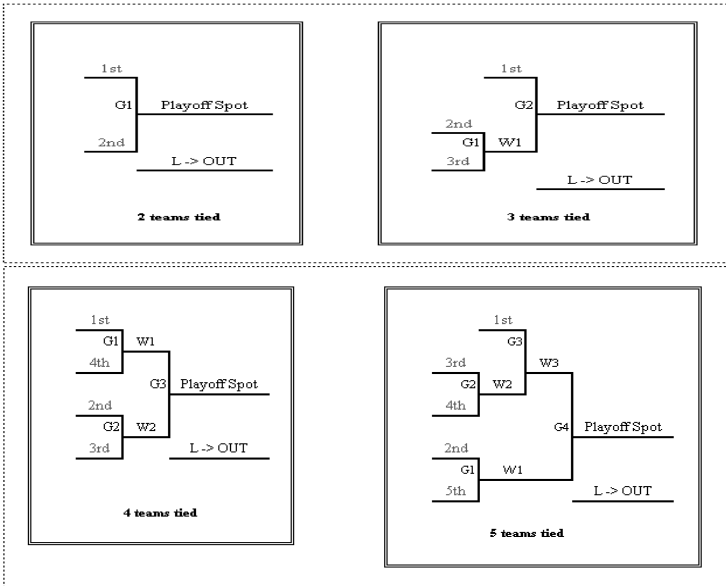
1st
G1
Playoff Spot
2nd
L -> OUT

2 teams tied

1st
G2
Playoff Spot
2nd
G1
W1
3rd
L -> OUT

3 teams tied

1st
G1
W1
4th
G3
Playoff Spot
2nd
G2
W2
3rd
L -> OUT

4 teams tied

1st
G3
3rd
W3
G2
W2
4th
2nd
G4
Playoff Spot
G1
W1
5th
L -> OUT

5 teams tied